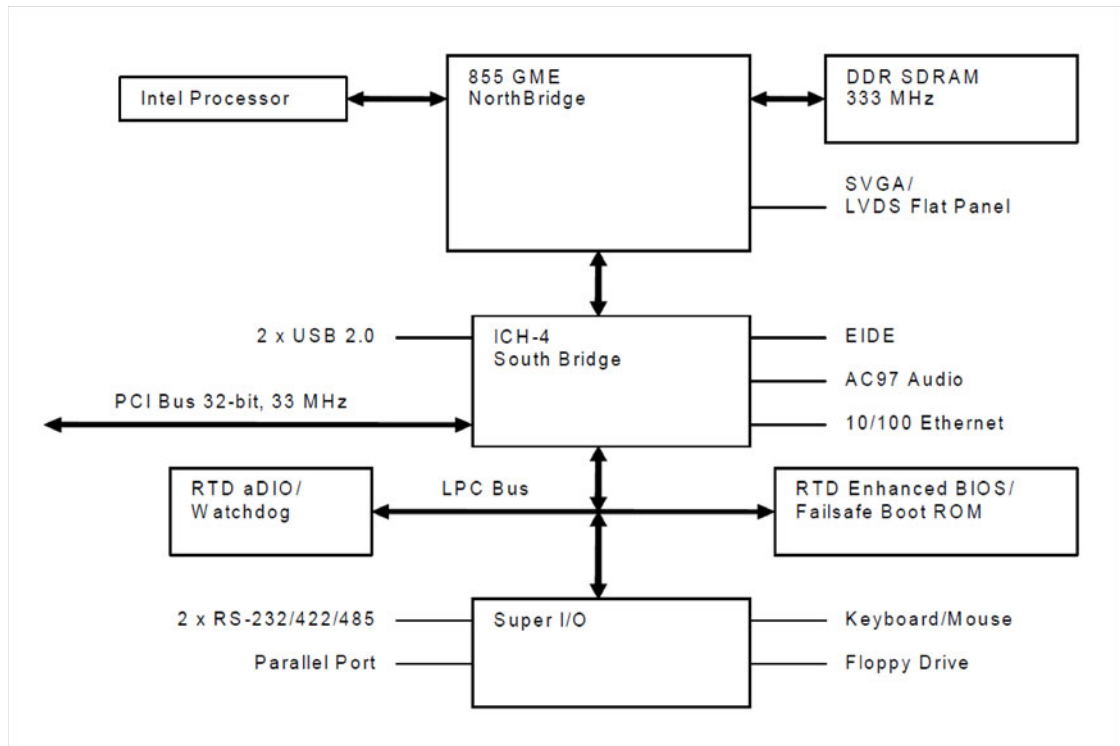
Intel Processor

855 GME
NorthBridge

DDR SDRAM
333 MHz

SVGA/
LVDS Flat Panel

2 x USB 2.0

ICH-4
South Bridge

EIDE

AC97 Audio

PCI Bus 32-bit, 33 MHz

10/100 Ethernet

RTD aDIO/
Watchdog

LPC Bus

RTD Enhanced BIOS/
Failsafe Boot ROM

2 x RS-232/422/485

Super I/O

Keyboard/Mouse

Parallel Port

Floppy Drive